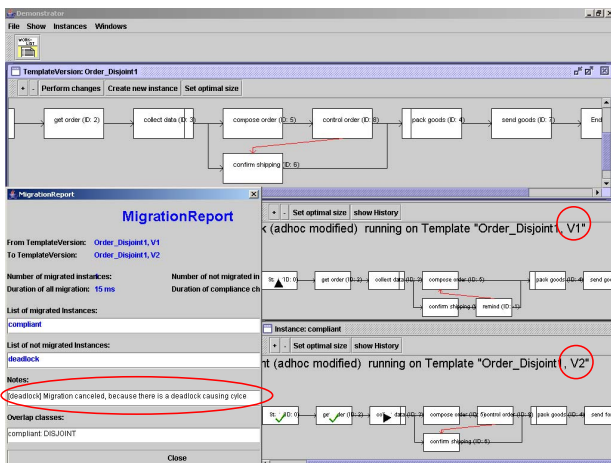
Demonstrator

File Show Instances Windows

TemplateVersion: Order_Disjoint1

+ - Perform changes Create new instance Set optimal size

get order (ID: 2) collect data (ID: 3) compose order (ID: 5) control order (ID: 8) pack goods (ID: 4) send goods (ID: 7) End

confirm shipping (ID: 6)

MigrationReport

MigrationReport

From TemplateVersion: Order_Disjoint1, V1
To TemplateVersion: Order_Disjoint1, V2

Number of migrated instances: Number of not migrated in
Duration of all migration: 15 ms Duration of compliance ch

List of migrated Instances:
compliant

List of not migrated Instances:
deadlock

Notes:
[deadlock] Migration canceled, because there is a deadlock causing cylce

Overlap classes:
compliant: DISJOINT

Close

+ - Set optimal size Show History

k (adhoc modified) running on Template "Order_Disjoint1, V1"

St (ID: 0) get order (ID: 2) collect data (ID: 3) compose order (ID: 5) pack goods (ID: 4) send goo

confirm shipping (ID: 6) remind (ID: 1)

Instance: compliant

+ - Set optimal size Show History

nt (adhoc modified) running on Template "Order_Disjoint1, V2"

St (ID: 0) get order (ID: 2) coll data (ID: 3) compose order (ID: 5) control order (ID: 8) pack goods (ID: 4) send go

confirm shipping (ID: 6)